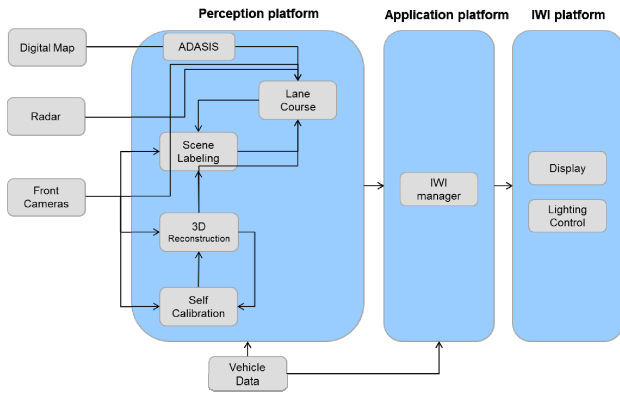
Perception platform

Application platform

IWI platform

Digital Map

ADASIS

Radar

Lane Course

Scene Labeling

Front Cameras

3D Reconstruction

Self Calibration

Vehicle Data

IWI manager

Display

Lighting Control